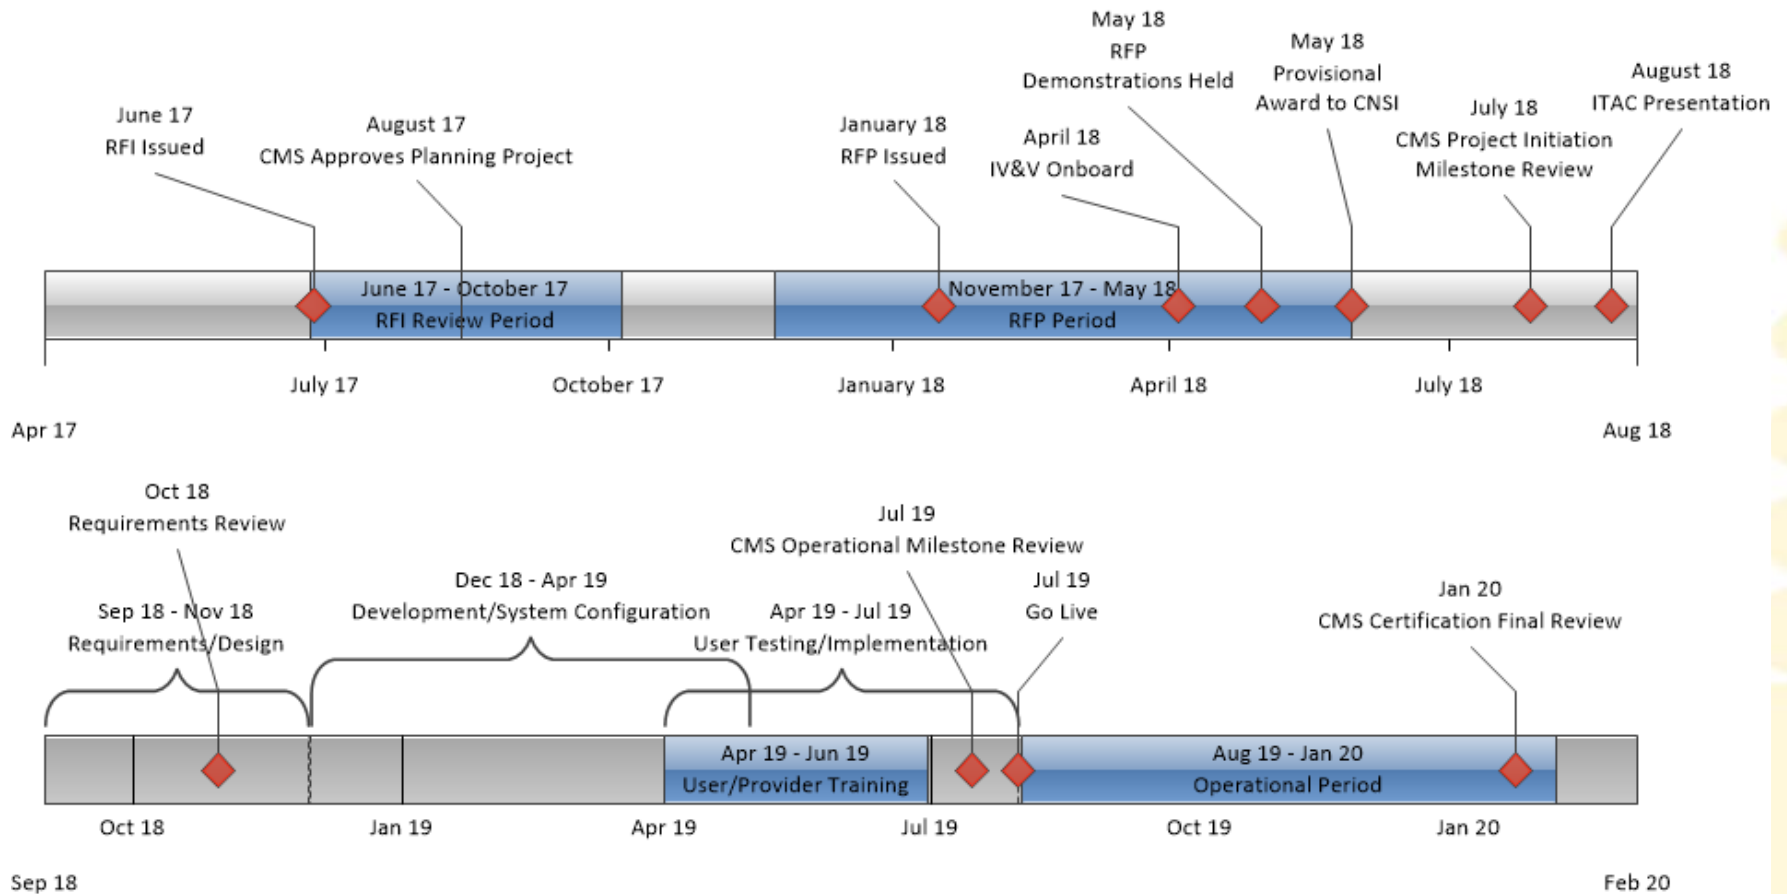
May 18
RFP
Demonstrations Held

May 18
Provisional
Award to CNSI

August 18
ITAC Presentation

June 17
RFI Issued

August 17
CMS Approves Planning Project

January 18
RFP Issued

April 18
IV&V Onboard

July 18
CMS Project Initiation
Milestone Review

June 17 - October 17
RFI Review Period

November 17 - May 18
RFP Period

July 17

October 17

January 18

April 18

July 18

Apr 17

Aug 18

Oct 18
Requirements Review

Jul 19
CMS Operational Milestone Review

Dec 18 - Apr 19
Development/System Configuration

Jul 19
Go Live

Jan 20
CMS Certification Final Review

Sep 18 - Nov 18
Requirements/Design

Apr 19 - Jul 19
User Testing/Implementation

Apr 19 - Jun 19
User/Provider Training

Aug 19 - Jan 20
Operational Period

Oct 18

Jan 19

Apr 19

Jul 19

Oct 19

Jan 20

Sep 18

Feb 20